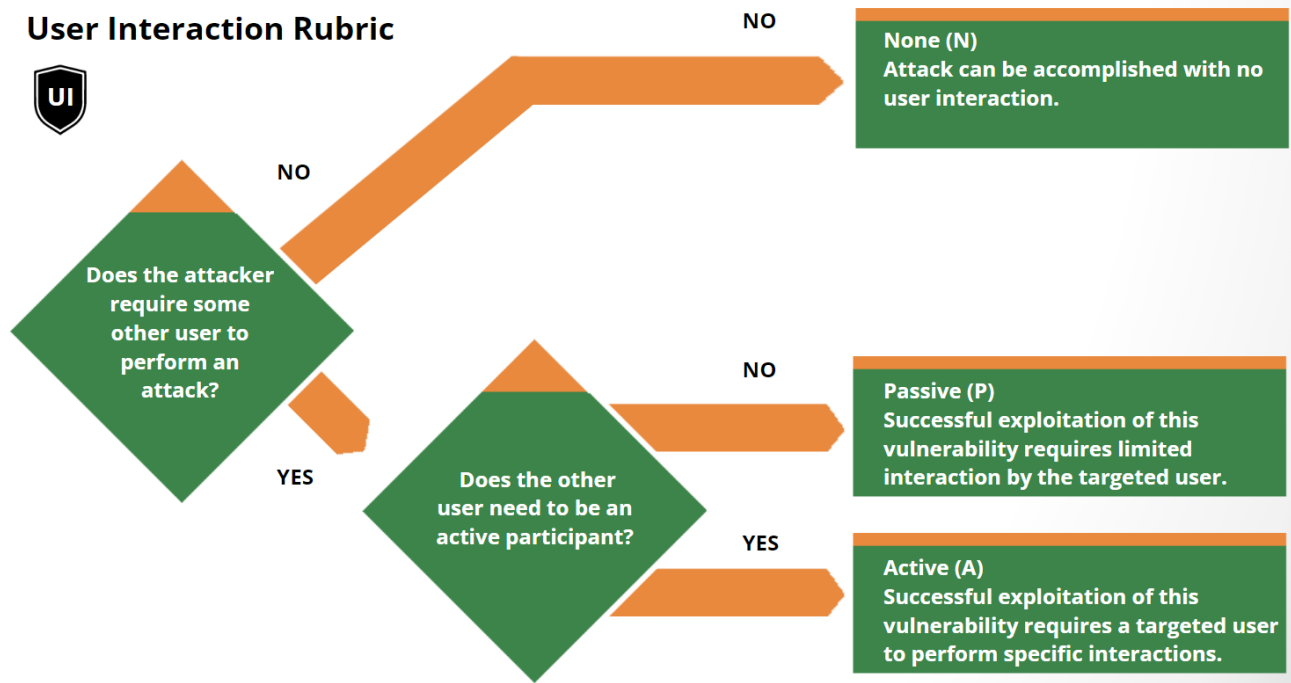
User Interaction Rubric

UI

Does the attacker require some other user to perform an attack?

NO

NO

None (N)
Attack can be accomplished with no user interaction.

YES

Does the other user need to be an active participant?

NO

Passive (P)
Successful exploitation of this vulnerability requires limited interaction by the targeted user.

YES

Active (A)
Successful exploitation of this vulnerability requires a targeted user to perform specific interactions.